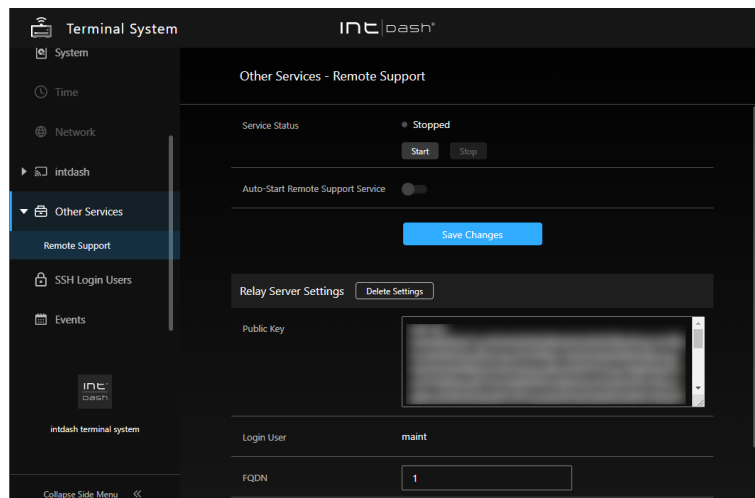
Terminal System

intdash®

System

Time

Network

intdash

Other Services

Remote Support

SSH Login Users

Events

int dash

intdash terminal system

Collapse Side Menu «

Other Services - Remote Support

Service Status

Stopped

Start Stop

Auto-Start Remote Support Service

Save Changes

Relay Server Settings Delete Settings

Public Key

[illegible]

Login User maint

FQDN 1